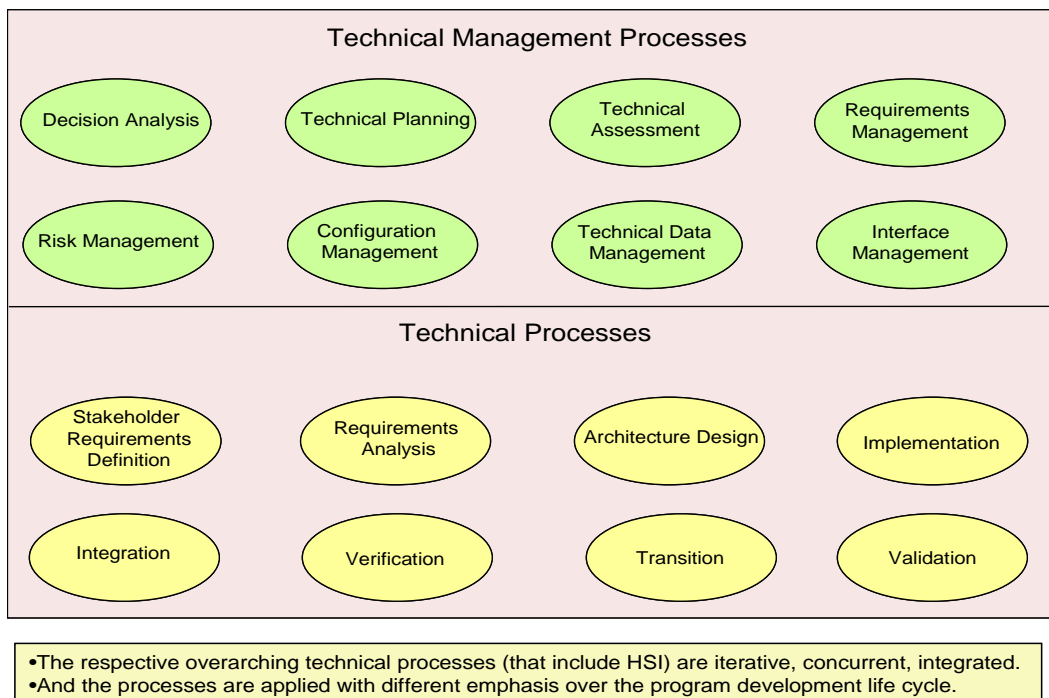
Technical Management Processes

Decision Analysis

Technical Planning

Technical Assessment

Requirements Management

Risk Management

Configuration Management

Technical Data Management

Interface Management

Technical Processes

Stakeholder Requirements Definition

Requirements Analysis

Architecture Design

Implementation

Integration

Verification

Transition

Validation

•The respective overarching technical processes (that include HSI) are iterative, concurrent, integrated.
•And the processes are applied with different emphasis over the program development life cycle.